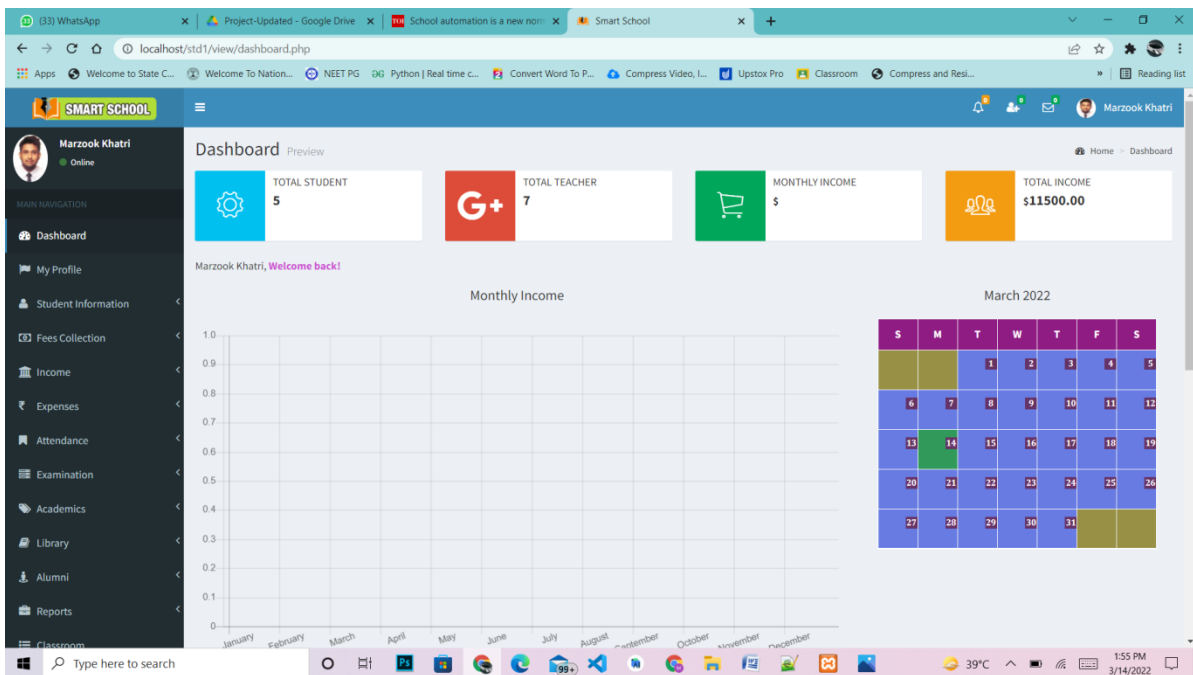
(33) WhatsApp | Project-Updated - Google Drive | School automation is a new norm | Smart School

localhost/std1/view/dashboard.php

Apps | Welcome to State C... | Welcome To Nation... | NEET PG | Python | Real time c... | Convert Word To P... | Compress Video, I... | Upstox Pro | Classroom | Compress and Resi... | » | Reading list

SMART SCHOOL

Marzook Khatri

Marzook Khatri
Online

MAIN NAVIGATION
Dashboard
My Profile
Student Information
Fees Collection
Income
Expenses
Attendance
Examination
Academics
Library
Alumni
Reports
Classroom

Dashboard Preview

Home > Dashboard

TOTAL STUDENT
5

TOTAL TEACHER
7

MONTHLY INCOME
$

TOTAL INCOME
$11500.00

Marzook Khatri, Welcome back!

Monthly Income

1.0
0.9
0.8
0.7
0.6
0.5
0.4
0.3
0.2
0.1
0

January February March April May June July August September October November December

March 2022

| S | M | T | W | T | F | S |
|---|---|---|---|---|---|---|
| | | 1 | 2 | 3 | 4 | 5 |
| 6 | 7 | 8 | 9 | 10 | 11 | 12 |
| 13 | 14 | 15 | 16 | 17 | 18 | 19 |
| 20 | 21 | 22 | 23 | 24 | 25 | 26 |
| 27 | 28 | 29 | 30 | 31 | | |

Type here to search
99+
39°C
1:55 PM
3/14/2022